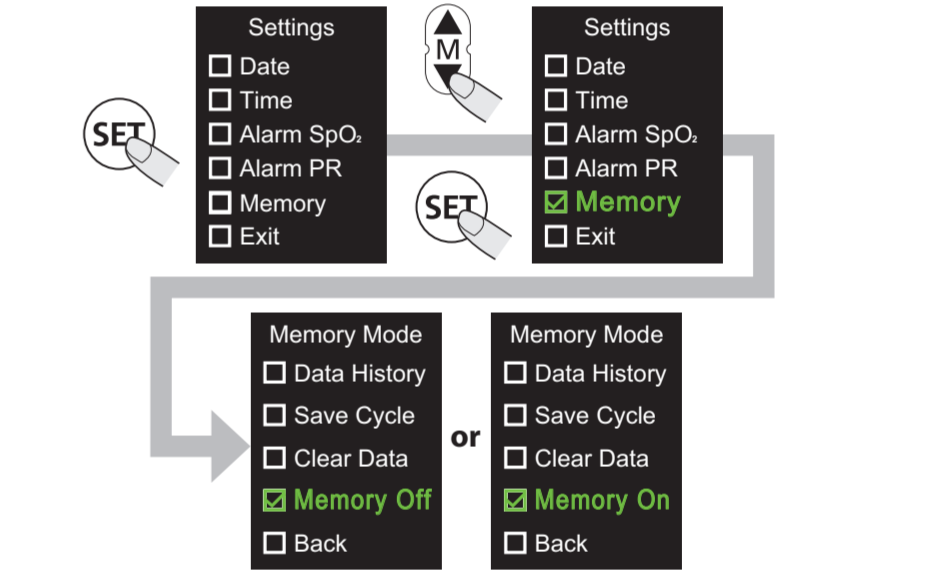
SET

Settings
☐ Date
☐ Time
☐ Alarm $SpO_2$
☐ Alarm PR
☐ Memory
☐ Exit

M

SET

Settings
☐ Date
☐ Time
☐ Alarm $SpO_2$
☐ Alarm PR
☑ Memory
☐ Exit

Memory Mode
☐ Data History
☐ Save Cycle
☐ Clear Data
☑ Memory Off
☐ Back

or

Memory Mode
☐ Data History
☐ Save Cycle
☐ Clear Data
☑ Memory On
☐ Back